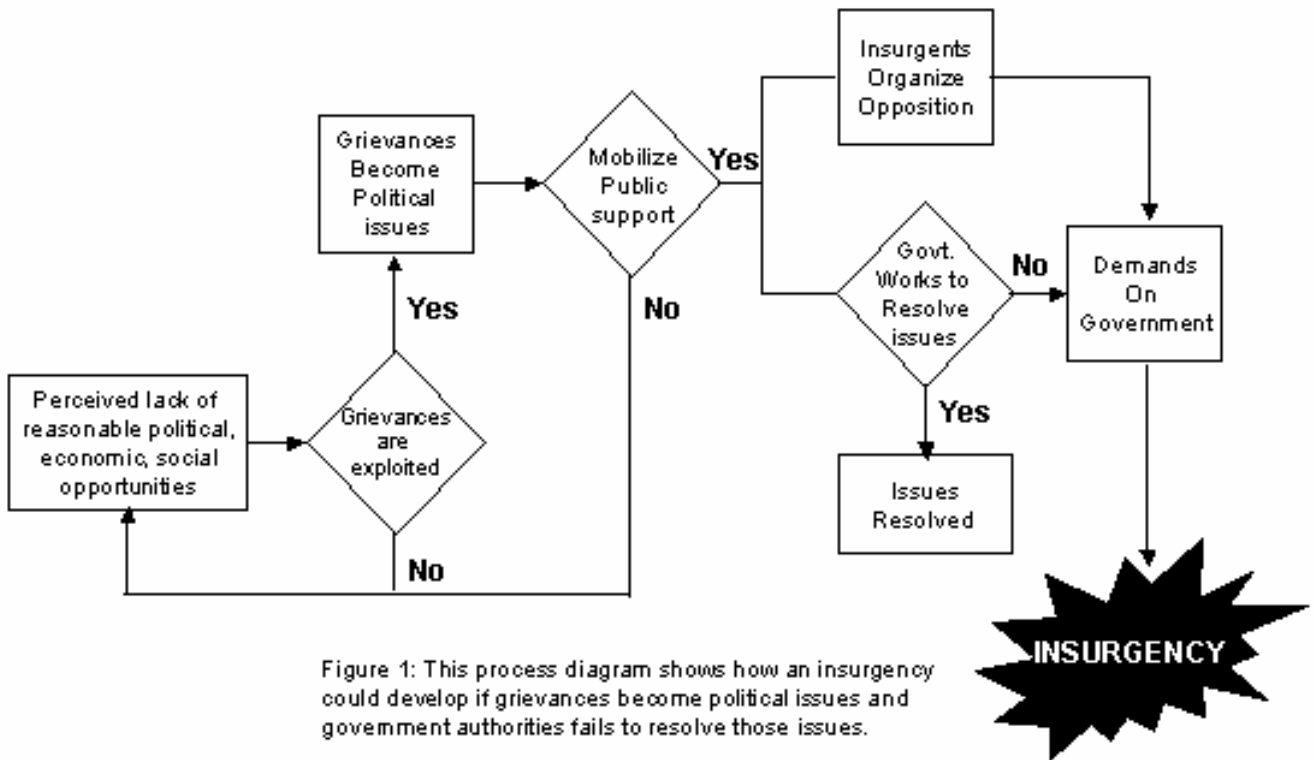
Perceived lack of reasonable political, economic, social opportunities

Grievances are exploited

Yes

No

Grievances Become Political issues

Mobilize Public support

Yes

No

Insurgents Organize Opposition

Govt. Works to Resolve issues

No

Yes

Issues Resolved

Demands On Government

INSURGENCY

Figure 1: This process diagram shows how an insurgency could develop if grievances become political issues and government authorities fails to resolve those issues.